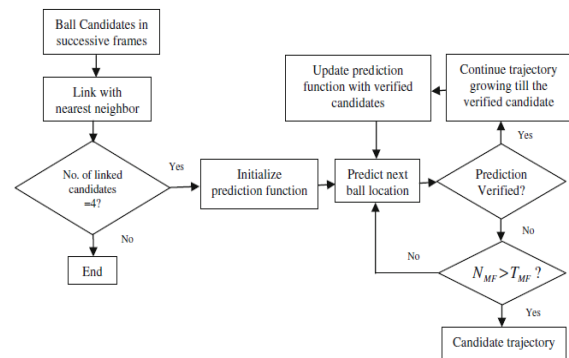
Ball Candidates in successive frames

Link with nearest neighbor

No. of linked candidates =4?

Yes

No

End

Initialize prediction function

Predict next ball location

Update prediction function with verified candidates

Continue trajectory growing till the verified candidate

Yes

Prediction Verified?

No

No

$N_{MF} > T_{MF}$ ?

Yes

Candidate trajectory